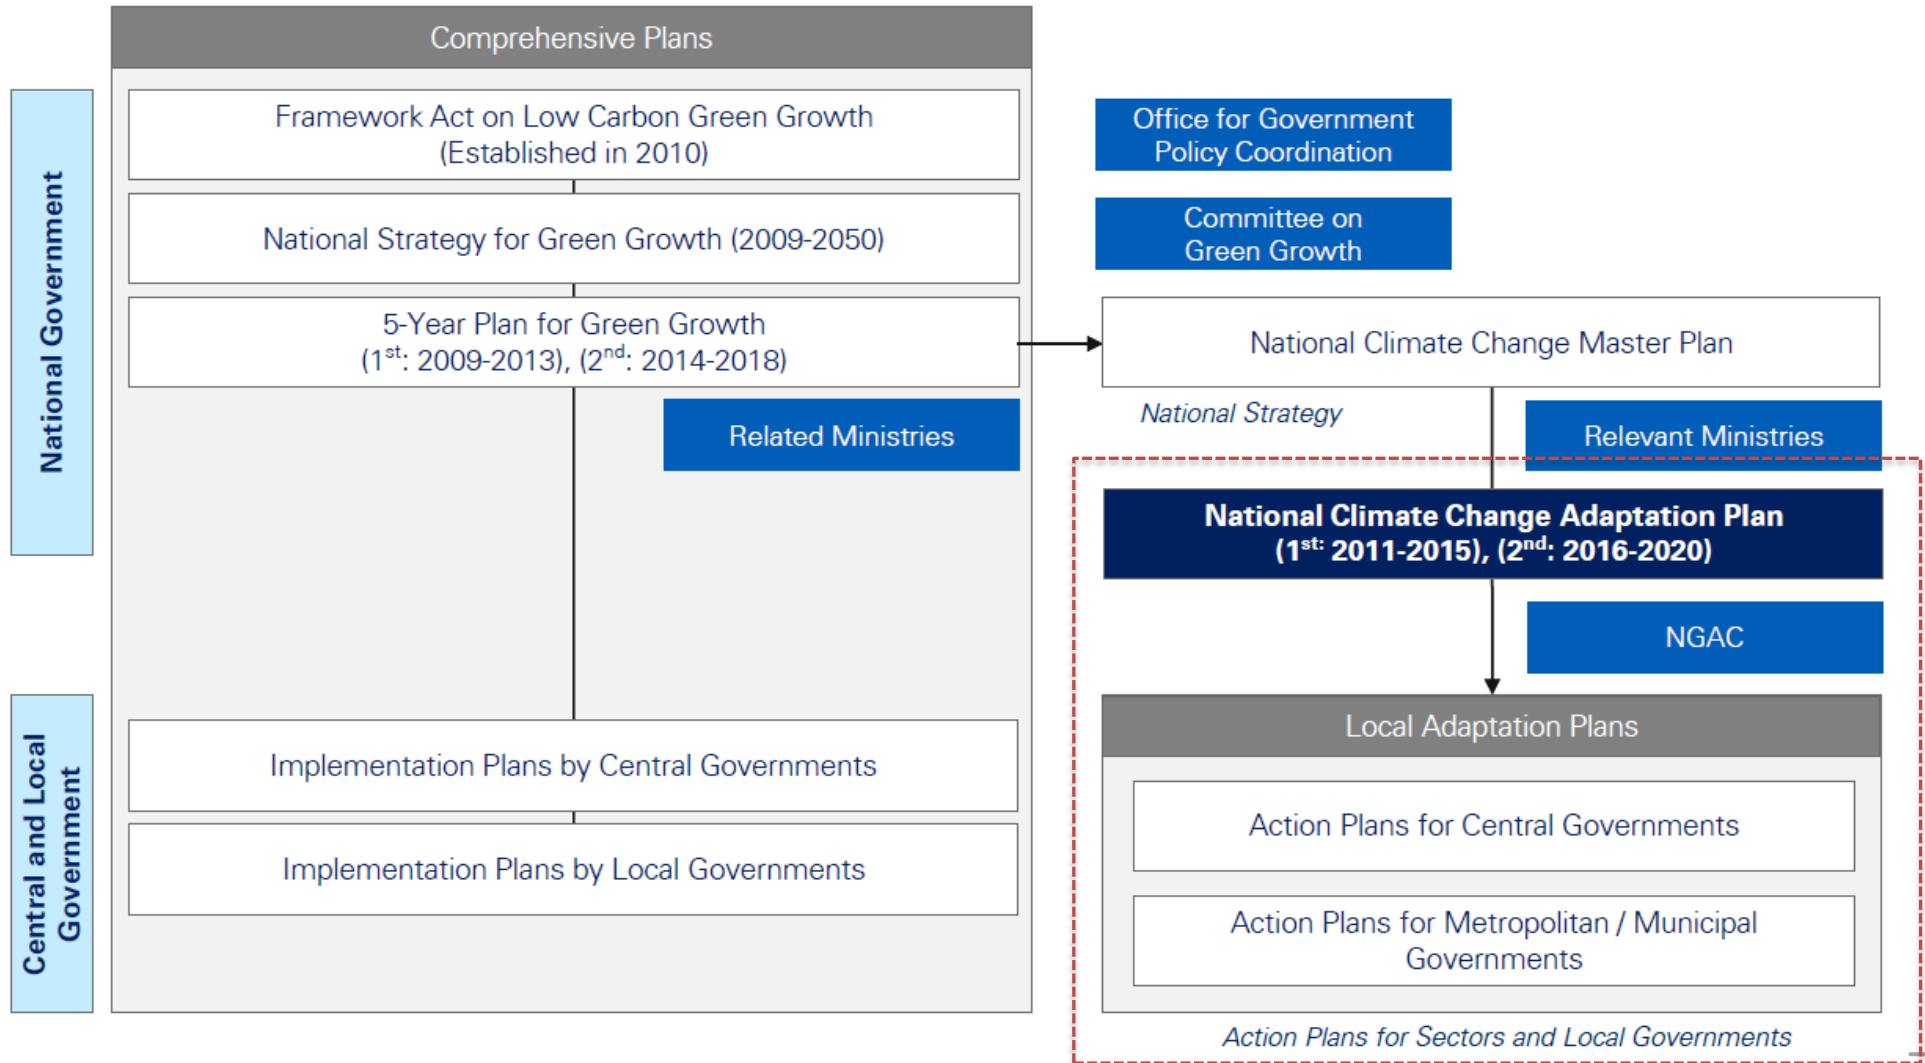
National Government

Central and Local Government

Comprehensive Plans

Framework Act on Low Carbon Green Growth (Established in 2010)

National Strategy for Green Growth (2009-2050)

5-Year Plan for Green Growth ($1^{st}$: 2009-2013), ($2^{nd}$: 2014-2018)

Related Ministries

Implementation Plans by Central Governments

Implementation Plans by Local Governments

Office for Government Policy Coordination

Committee on Green Growth

National Climate Change Master Plan

National Strategy

Relevant Ministries

National Climate Change Adaptation Plan ($1^{st}$: 2011-2015), ($2^{nd}$: 2016-2020)

NGAC

Local Adaptation Plans

Action Plans for Central Governments

Action Plans for Metropolitan / Municipal Governments

Action Plans for Sectors and Local Governments